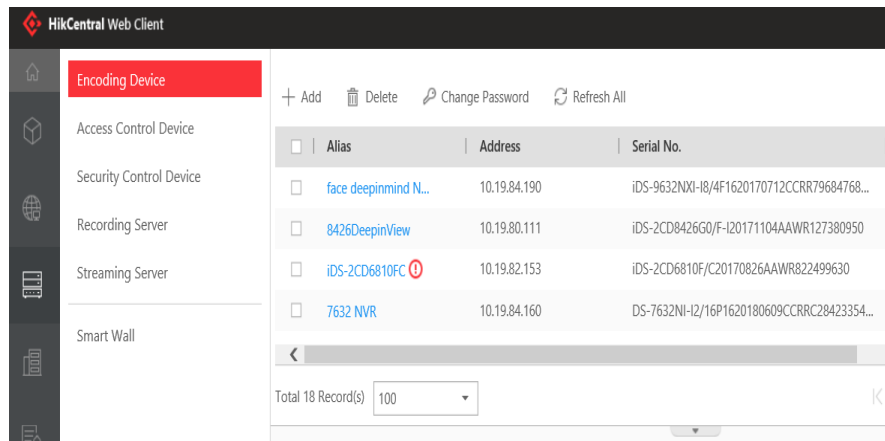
HikCentral Web Client

Encoding Device
Access Control Device
Security Control Device
Recording Server
Streaming Server
Smart Wall

+ Add  Delete  Change Password  Refresh All

| Alias | Address | Serial No. |
|---|---|---|
| face deepinmind N... | 10.19.84.190 | iDS-9632NXI-I8/4F1620170712CCRR79684768... |
| 8426DeepinView | 10.19.80.111 | iDS-2CD8426G0/F-I20171104AAWR127380950 |
| iDS-2CD6810FC | 10.19.82.153 | iDS-2CD6810F/C20170826AAWR822499630 |
| 7632 NVR | 10.19.84.160 | DS-7632NI-I2/16P1620180609CCRRC28423354... |

Total 18 Record(s) 100